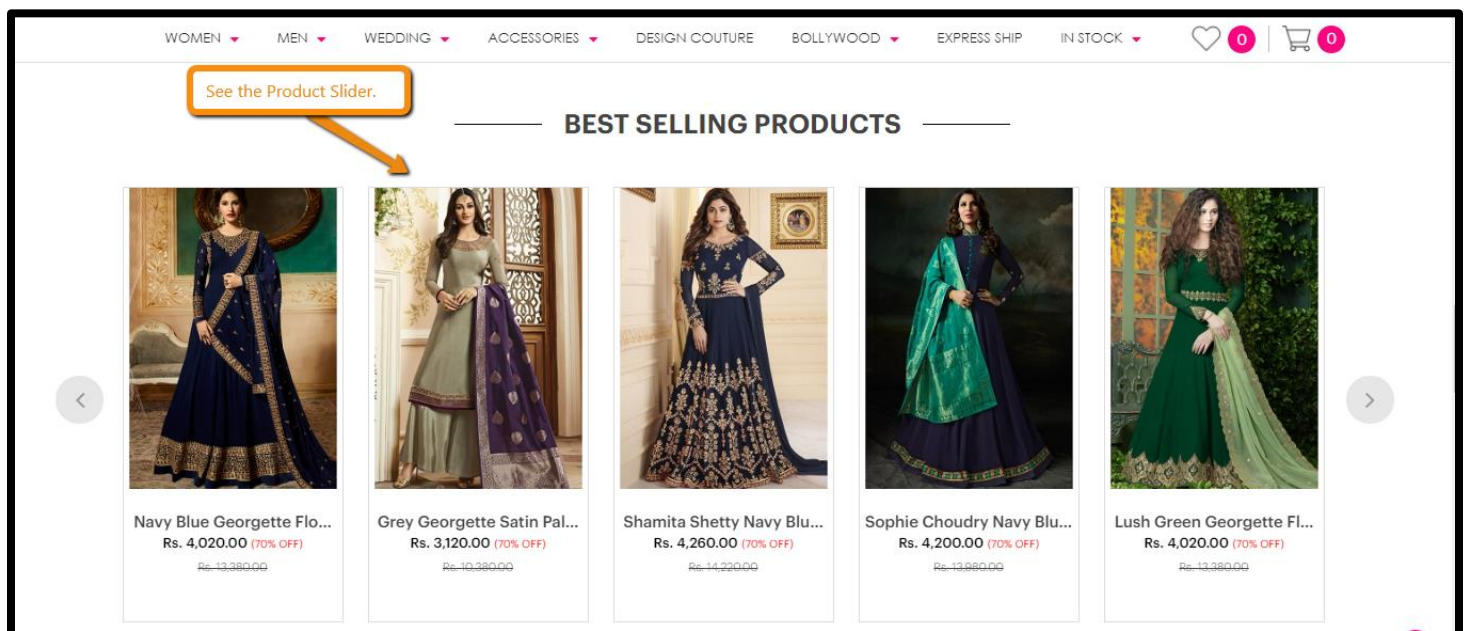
WOMEN MEN WEDDING ACCESSORIES DESIGN COUTURE BOLLYWOOD EXPRESS SHIP IN STOCK 0 0

See the Product Slider.

BEST SELLING PRODUCTS

Navy Blue Georgette Flo...
Rs. 4,020.00 (70% OFF)
Rs. 13,380.00

Grey Georgette Satin Pal...
Rs. 3,120.00 (70% OFF)
Rs. 10,380.00

Shamita Shetty Navy Blu...
Rs. 4,260.00 (70% OFF)
Rs. 14,220.00

Sophie Choudry Navy Blu...
Rs. 4,200.00 (70% OFF)
Rs. 13,980.00

Lush Green Georgette Fl...
Rs. 4,020.00 (70% OFF)
Rs. 13,380.00